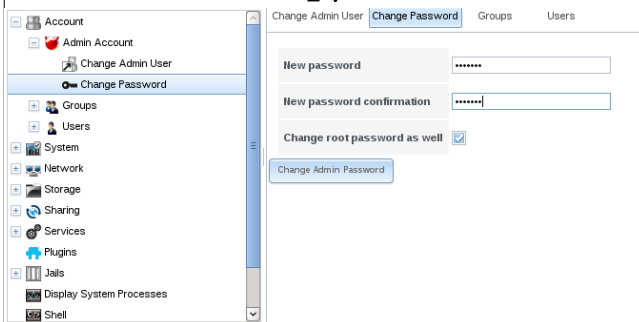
Account
Admin Account
Change Admin User
Change Password
Groups
Users
System
Network
Storage
Sharing
Services
Plugins
Jails
Display System Processes
Shell

Change Admin User Change Password Groups Users

New password •••••••
New password confirmation •••••••
Change root password as well

Change Admin Password